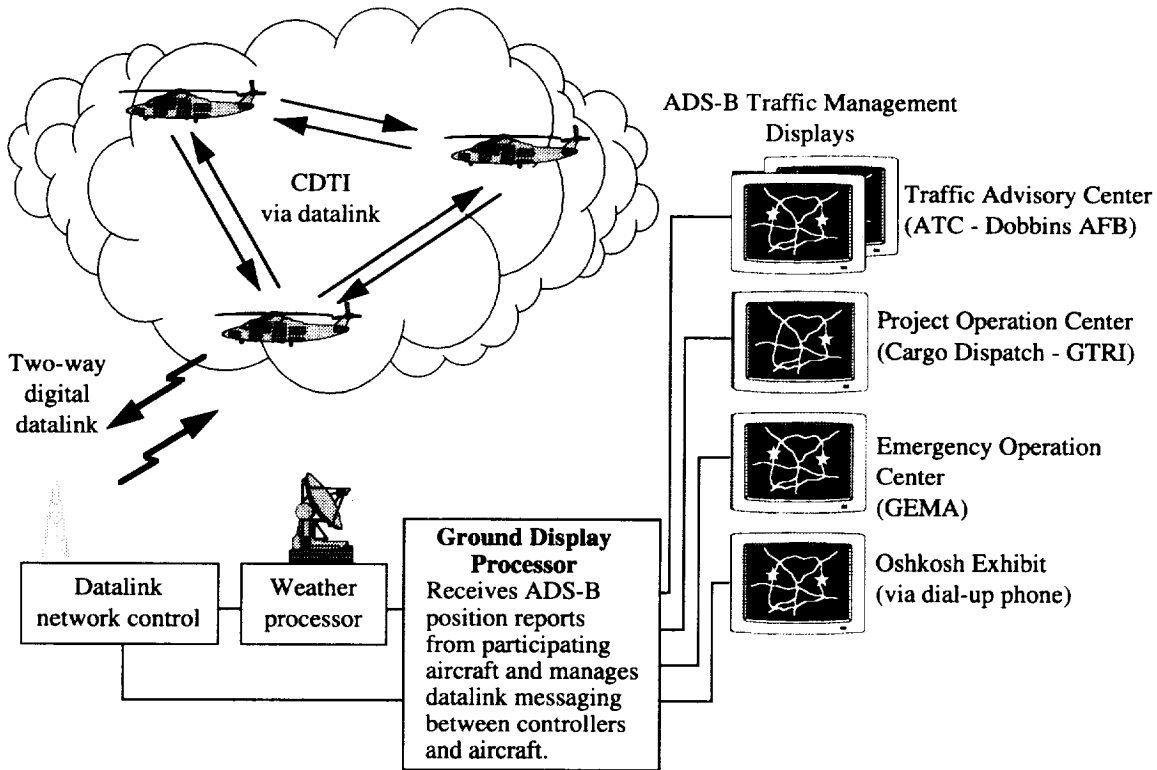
CDTI via datalink

ADS-B Traffic Management Displays

Traffic Advisory Center (ATC - Dobbins AFB)

Project Operation Center (Cargo Dispatch - GTRI)

Emergency Operation Center (GEMA)

Oshkosh Exhibit (via dial-up phone)

Two-way digital datalink

Datalink network control

Weather processor

Ground Display Processor
Receives ADS-B position reports from participating aircraft and manages datalink messaging between controllers and aircraft.